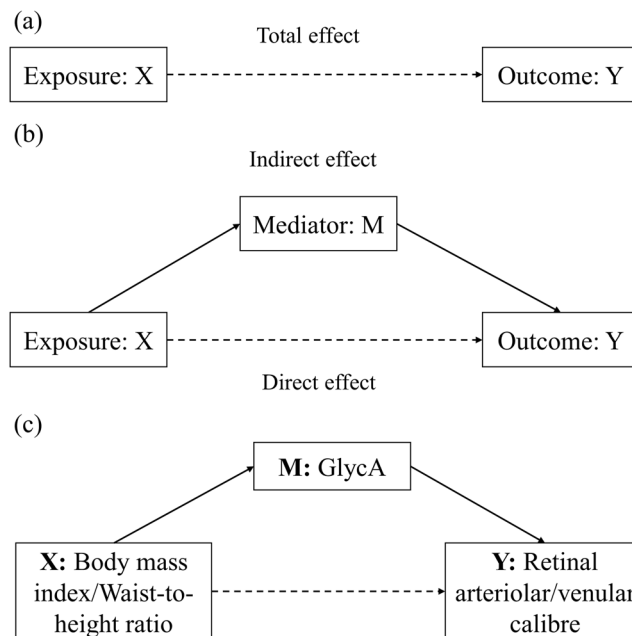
(a)

Total effect

Exposure: X

Outcome: Y

(b)

Indirect effect

Mediator: M

Exposure: X

Outcome: Y

Direct effect

(c)

M: GlycA

X: Body mass index/Waist-to-height ratio

Y: Retinal arteriolar/venular calibre